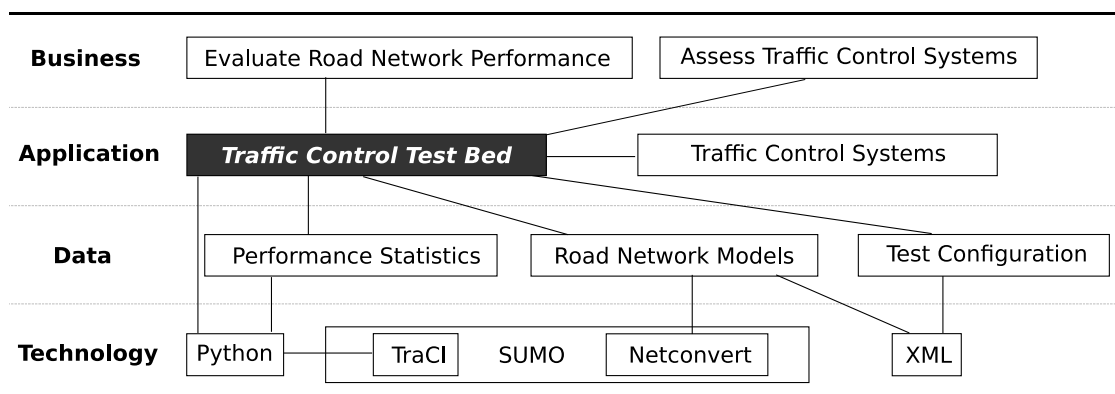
Business
Evaluate Road Network Performance
Assess Traffic Control Systems

Application
Traffic Control Test Bed
Traffic Control Systems

Data
Performance Statistics
Road Network Models
Test Configuration

Technology
Python
TraCI
SUMO
Netconvert
XML